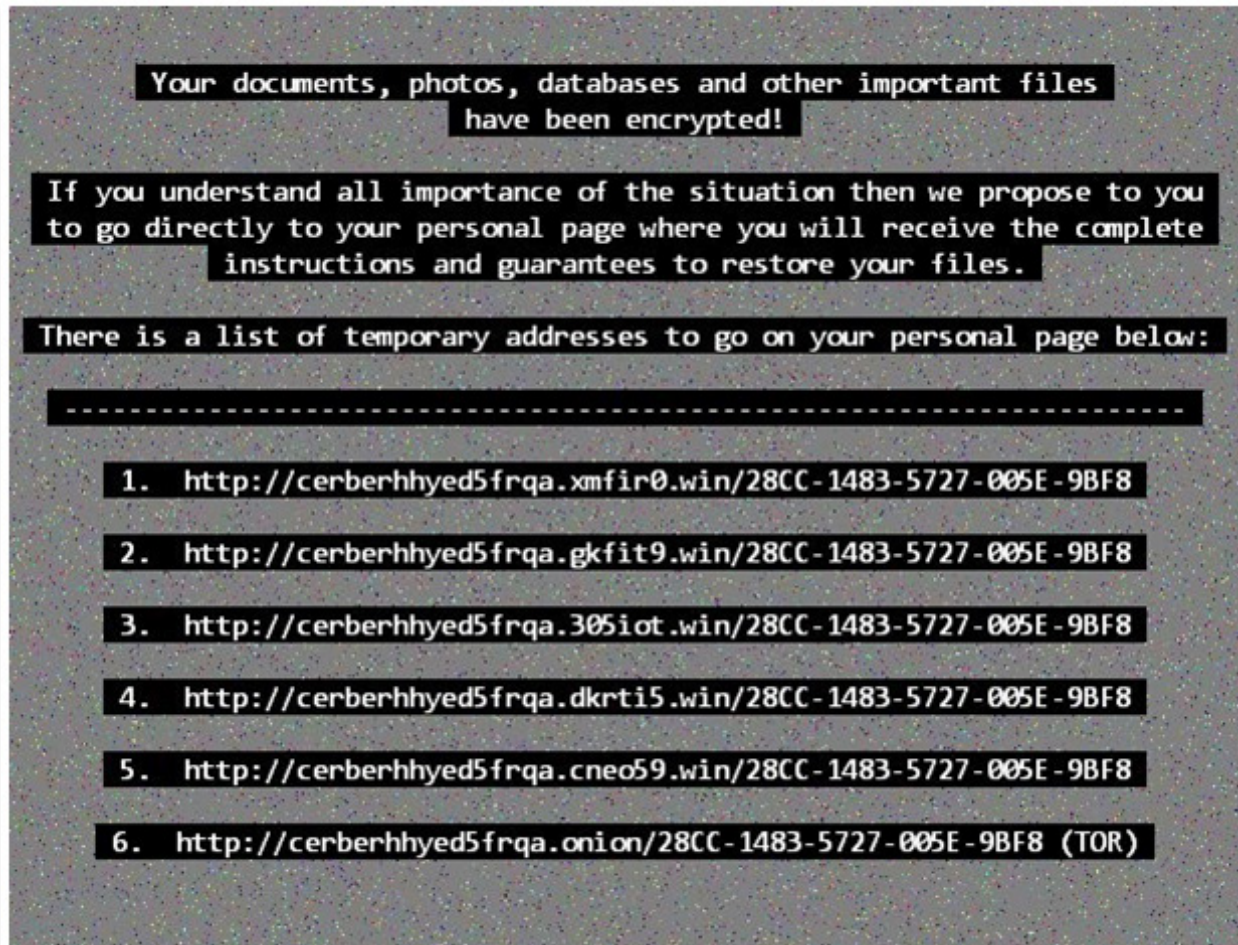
Your documents, photos, databases and other important files have been encrypted!

If you understand all importance of the situation then we propose to you to go directly to your personal page where you will receive the complete instructions and guarantees to restore your files.

There is a list of temporary addresses to go on your personal page below:

---------------------------------------------------------------

1. http://cerberhhyed5frqa.xmfir0.win/28CC-1483-5727-005E-9BF8

2. http://cerberhhyed5frqa.gkfit9.win/28CC-1483-5727-005E-9BF8

3. http://cerberhhyed5frqa.305iot.win/28CC-1483-5727-005E-9BF8

4. http://cerberhhyed5frqa.dkrti5.win/28CC-1483-5727-005E-9BF8

5. http://cerberhhyed5frqa.cneo59.win/28CC-1483-5727-005E-9BF8

6. http://cerberhhyed5frqa.onion/28CC-1483-5727-005E-9BF8 (TOR)